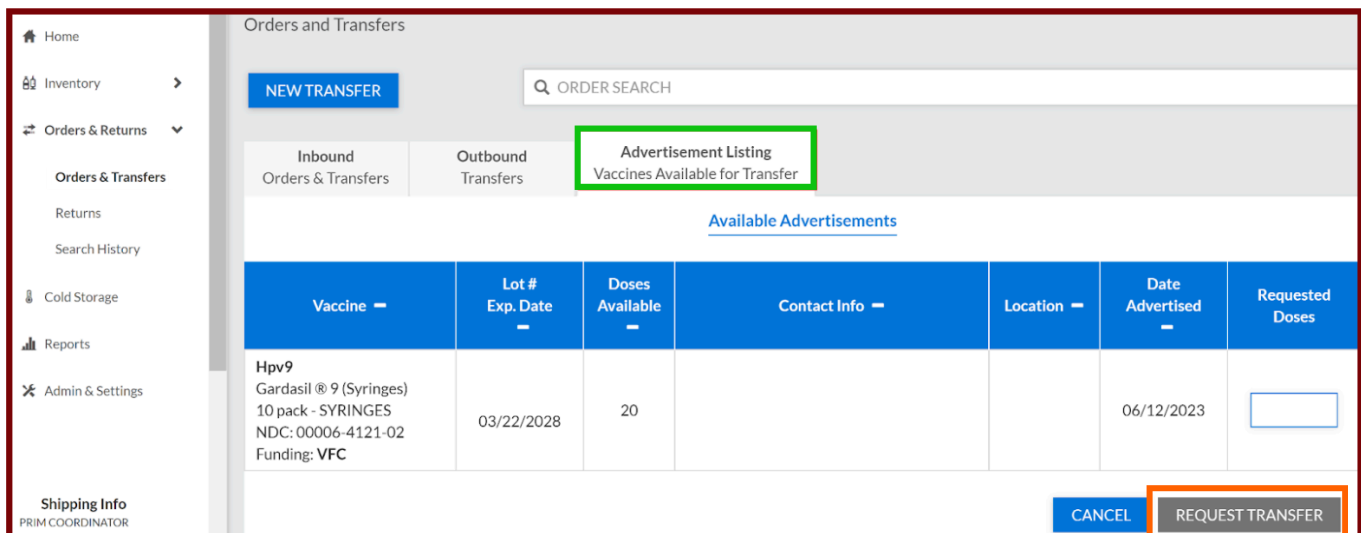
Home
Inventory
Orders & Returns
Orders & Transfers
Returns
Search History
Cold Storage
Reports
Admin & Settings
Shipping Info
PRIM COORDINATOR

Orders and Transfers

NEW TRANSFER

ORDER SEARCH

Inbound Orders & Transfers
Outbound Transfers
Advertisement Listing Vaccines Available for Transfer

Available Advertisements

| Vaccine | Lot # Exp. Date | Doses Available | Contact Info | Location | Date Advertised | Requested Doses |
|---|---|---|---|---|---|---|
| Hpv9 Gardasil ® 9 (Syringes) 10 pack - SYRINGES NDC: 00006-4121-02 Funding: VFC | 03/22/2028 | 20 | | | 06/12/2023 | |

CANCEL
REQUEST TRANSFER